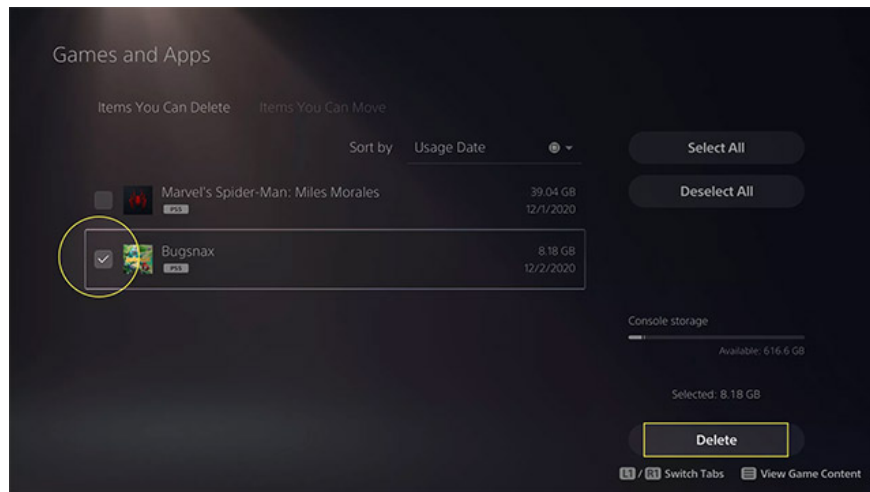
Games and Apps

Items You Can Delete Items You Can Move

Sort by Usage Date

Marvel's Spider-Man: Miles Morales
PS5
39.04 GB
12/1/2020

Bugsnax
PS5
8.18 GB
12/2/2020

Select All

Deselect All

Console storage

Available: 616.6 GB

Selected: 8.18 GB

Delete

L1 / R1 Switch Tabs View Game Content